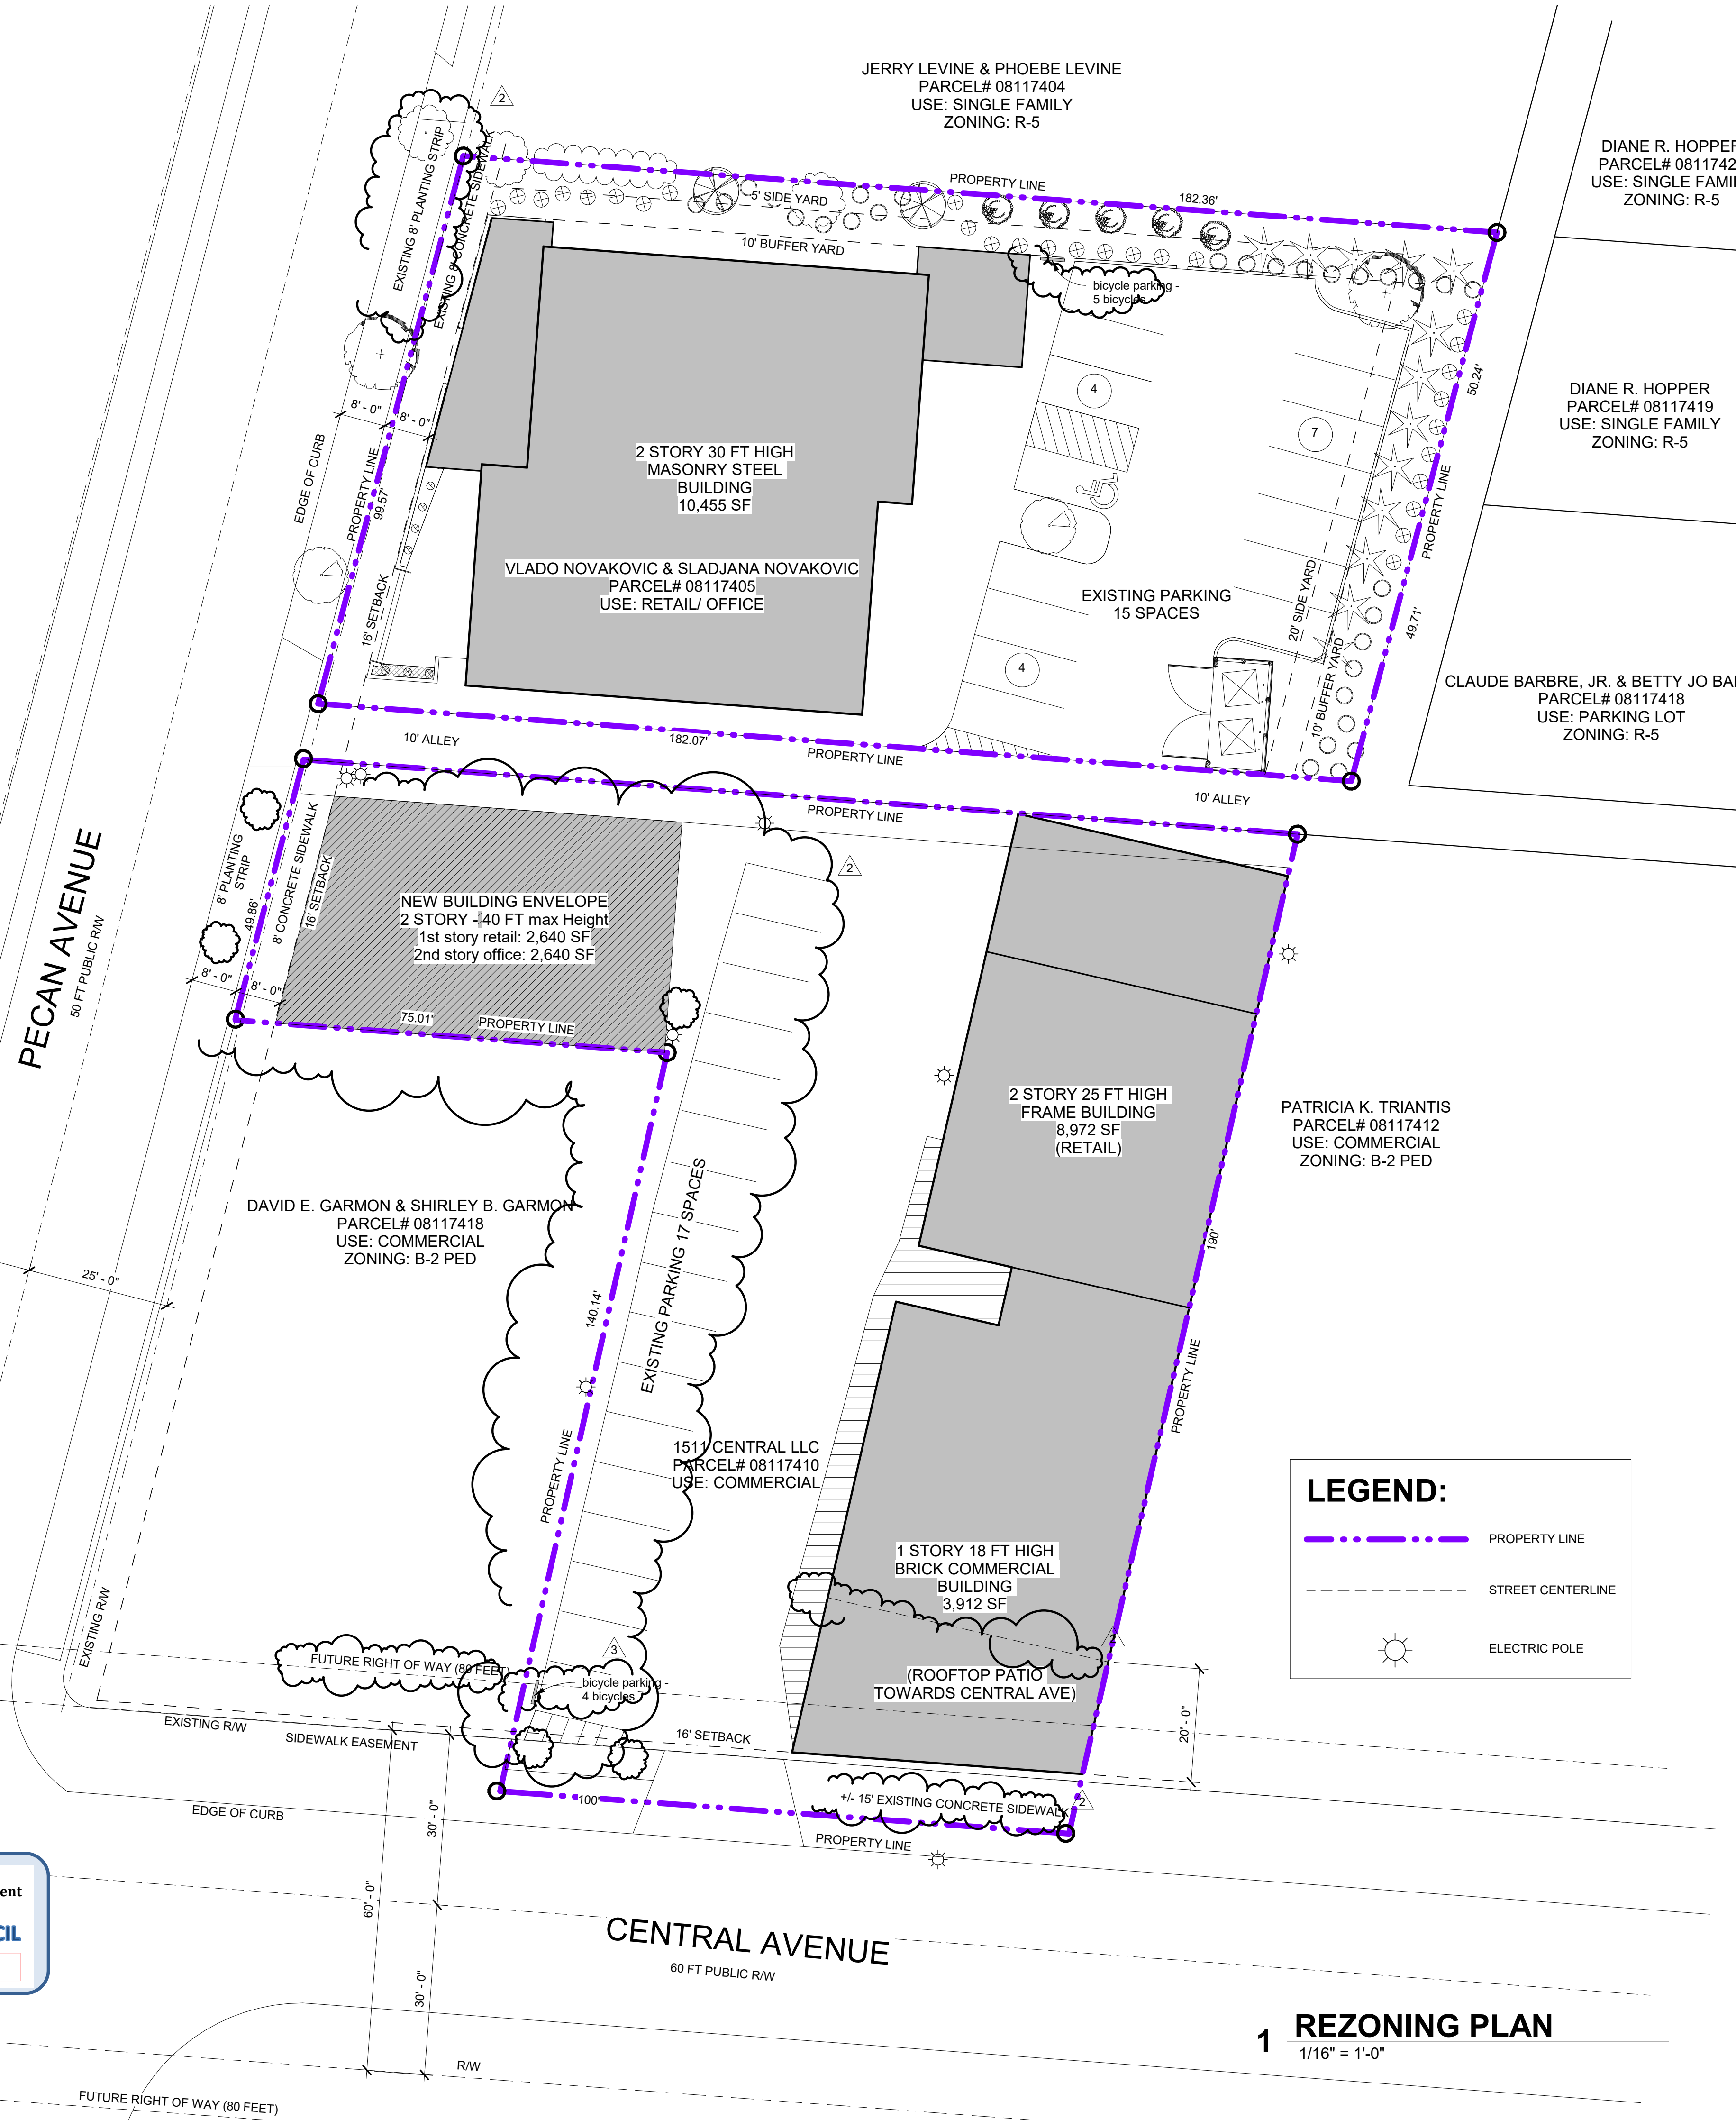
JERRY LEVINE & PHOEBE LEVINE
PARCEL# 08117404
USE: SINGLE FAMILY
ZONING: R-5

2

DIANE R. HOPPER
PARCEL# 0811742
USE: SINGLE FAMI
ZONING: R-5

EXISTING 8' PLANTING STRIP
EXISTING 8' CONCRETE SIDEWALK

PROPERTY LINE
5' SIDE YARD
182.36'
10' BUFFER YARD

bicycle parking - 5 bicycles

DIANE R. HOPPER
PARCEL# 08117419
USE: SINGLE FAMILY
ZONING: R-5

8' - 0"
8' - 0"

4
7

50.24'

EDGE OF CURB
PROPERTY LINE
99.57'

2 STORY 30 FT HIGH
MASONRY STEEL
BUILDING
10,455 SF

VLADO NOVAKOVIC & SLADJANA NOVAKOVIC
PARCEL# 08117405
USE: RETAIL/ OFFICE

PROPERTY LINE

16' SETBACK

EXISTING PARKING
15 SPACES

20' SIDE YARD

49.71'

4

10' BUFFER YARD

CLAUDE BARBRE, JR. & BETTY JO BA
PARCEL# 08117418
USE: PARKING LOT
ZONING: R-5

10' ALLEY
182.07'
PROPERTY LINE

10' ALLEY

PROPERTY LINE

2

8' PLANTING STRIP
8' CONCRETE SIDEWALK
16' SETBACK
49.86'

NEW BUILDING ENVELOPE
2 STORY - 40 FT max Height
1st story retail: 2,640 SF
2nd story office: 2,640 SF

PECAN AVENUE
50 FT PUBLIC R/W

8' - 0"
8' - 0"
75.01'
PROPERTY LINE

2 STORY 25 FT HIGH
FRAME BUILDING
8,972 SF
(RETAIL)

PATRICIA K. TRIANTIS
PARCEL# 08117412
USE: COMMERCIAL
ZONING: B-2 PED

DAVID E. GARMON & SHIRLEY B. GARMON
PARCEL# 08117418
USE: COMMERCIAL
ZONING: B-2 PED

25' - 0"

EXISTING PARKING 17 SPACES

140.14'

190'

PROPERTY LINE

1511 CENTRAL LLC
PARCEL# 08117410
USE: COMMERCIAL

PROPERTY LINE

LEGEND:
PROPERTY LINE
STREET CENTERLINE
ELECTRIC POLE

1 STORY 18 FT HIGH
BRICK COMMERCIAL
BUILDING
3,912 SF

EXISTING R/W

FUTURE RIGHT OF WAY (80 FEET)

3

bicycle parking - 4 bicycles

2

(ROOFTOP PATIO
TOWARDS CENTRAL AVE)

EXISTING R/W
SIDEWALK EASEMENT
16' SETBACK
20' - 0"

EDGE OF CURB
100'
+/- 15' EXISTING CONCRETE SIDEWALK
2
PROPERTY LINE
30' - 0"

60' - 0"

ent
CIL

CENTRAL AVENUE
60 FT PUBLIC R/W

30' - 0"

1 REZONING PLAN
1/16" = 1'-0"

R/W

FUTURE RIGHT OF WAY (80 FEET)